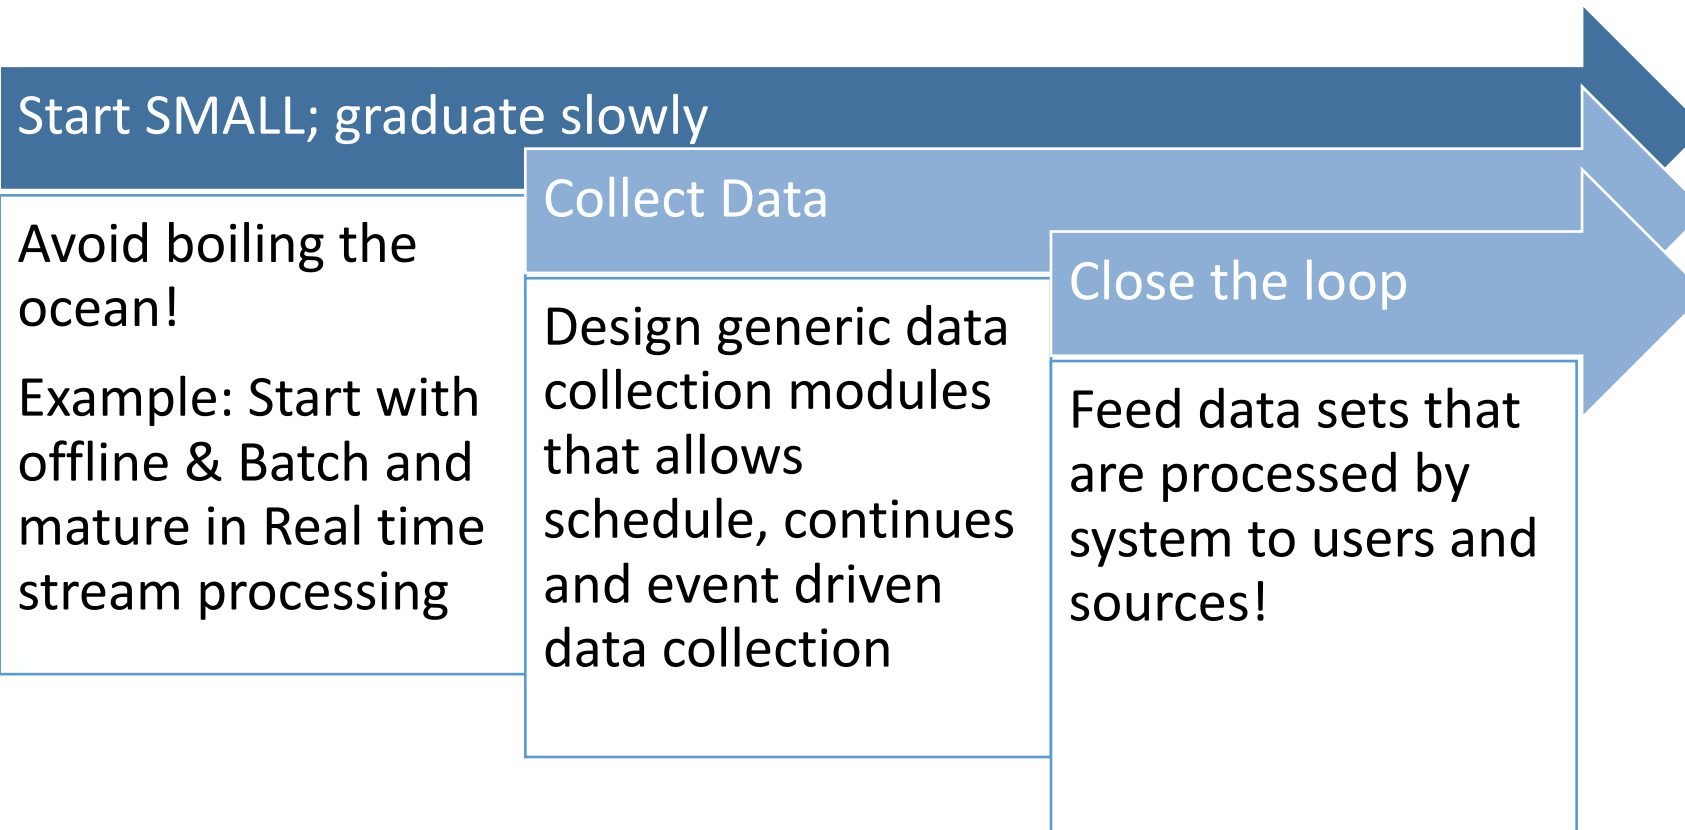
Start SMALL; graduate slowly

Avoid boiling the ocean!

Example: Start with offline & Batch and mature in Real time stream processing

Collect Data

Design generic data collection modules that allows schedule, continues and event driven data collection

Close the loop

Feed data sets that are processed by system to users and sources!